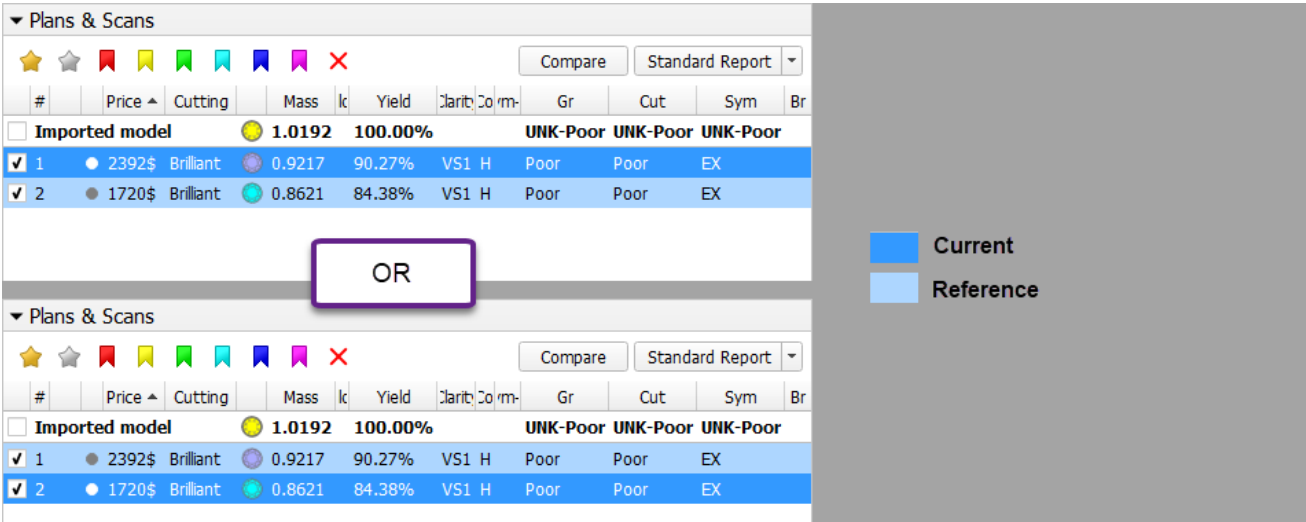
Plans & Scans

Compare | Standard Report

| # | Price ▲ | Cutting | Mass | Ic | Yield | Clarity | Co | m- | Gr | Cut | Sym | Br |
|---|---|---|---|---|---|---|---|---|---|---|---|---|
| Imported model | | | 1.0192 | | 100.00% | | | | UNK-Poor | UNK-Poor | UNK-Poor | |
| ✓ 1 | 2392$ | Brilliant | 0.9217 | | 90.27% | VS1 | H | | Poor | Poor | EX | |
| ✓ 2 | 1720$ | Brilliant | 0.8621 | | 84.38% | VS1 | H | | Poor | Poor | EX | |

OR

Plans & Scans

Compare | Standard Report

| # | Price ▲ | Cutting | Mass | Ic | Yield | Clarity | Co | m- | Gr | Cut | Sym | Br |
|---|---|---|---|---|---|---|---|---|---|---|---|---|
| Imported model | | | 1.0192 | | 100.00% | | | | UNK-Poor | UNK-Poor | UNK-Poor | |
| ✓ 1 | 2392$ | Brilliant | 0.9217 | | 90.27% | VS1 | H | | Poor | Poor | EX | |
| ✓ 2 | 1720$ | Brilliant | 0.8621 | | 84.38% | VS1 | H | | Poor | Poor | EX | |

Current
Reference